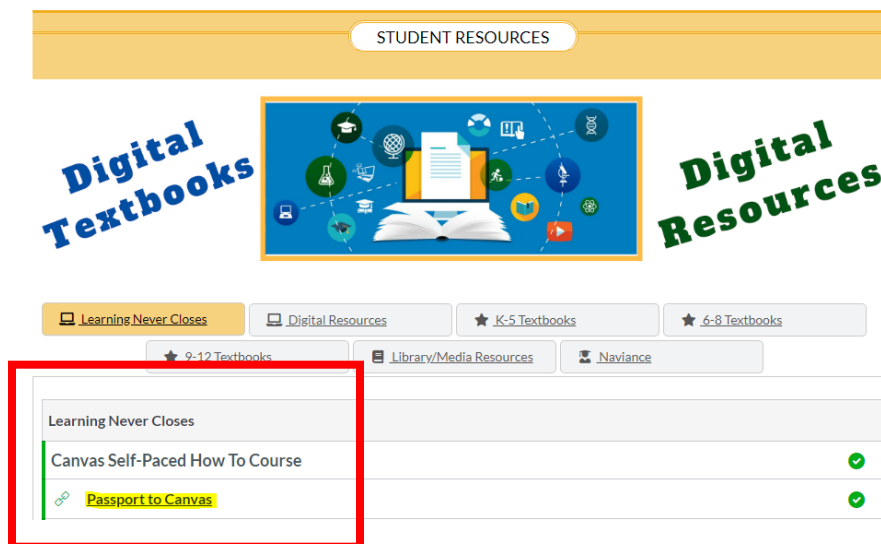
STUDENT RESOURCES

Digital Textbooks

Digital Resources

Learning Never Closes
Digital Resources
K-5 Textbooks
6-8 Textbooks
9-12 Textbooks
Library/Media Resources
Naviance

Learning Never Closes

Canvas Self-Paced How To Course

Passport to Canvas